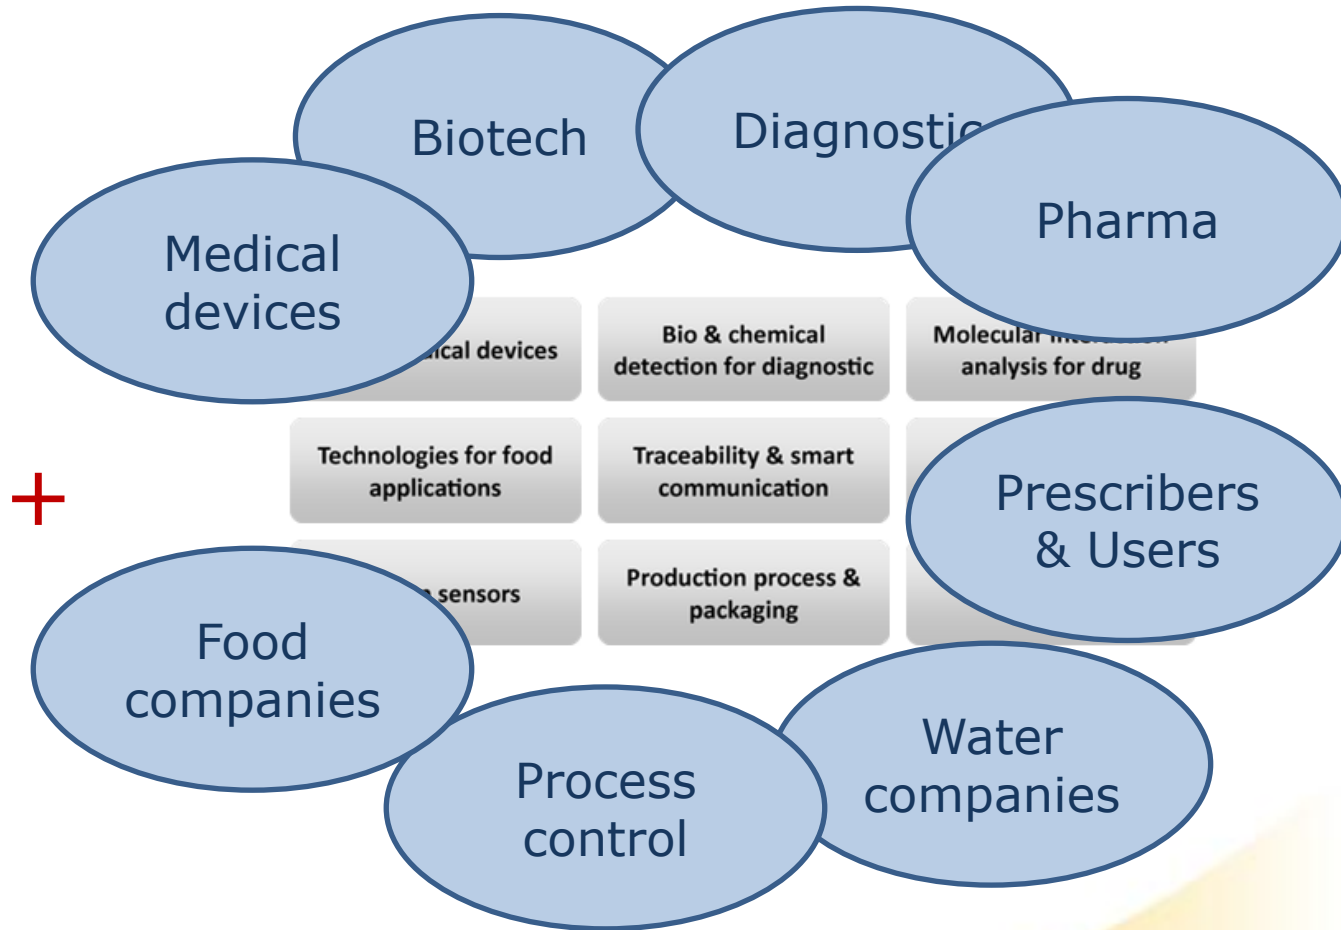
Biotech

Diagnostic

Pharma

Medical devices

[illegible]ical devices

Bio & chemical detection for diagnostic

Molecular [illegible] analysis for drug

Technologies for food applications

Traceability & smart communication

Prescribers & Users

+

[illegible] sensors

Production process & packaging

Food companies

Process control

Water companies